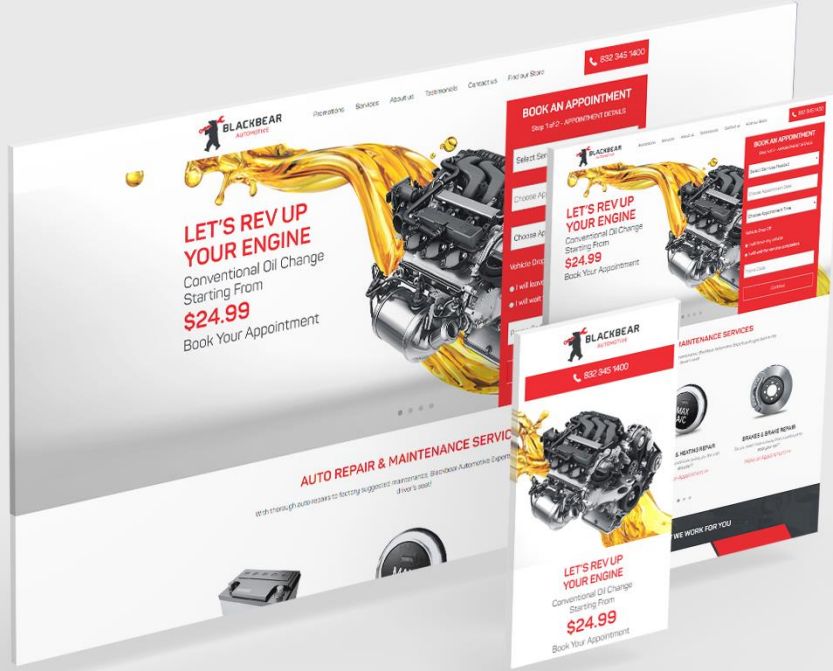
BLACKBEAR AUTOMOTIVE

Promotions Services About us Testimonials Contact us Find our Store

832 345 1400

BOOK AN APPOINTMENT
Step 1 of 2 - APPOINTMENT DETAILS

Select Ser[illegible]

Choose Ap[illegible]

Choose Ap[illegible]

Vehicle Drop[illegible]

I will leave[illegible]

I will wait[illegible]

LET'S REV UP YOUR ENGINE
Conventional Oil Change Starting From
$24.99
Book Your Appointment

AUTO REPAIR & MAINTENANCE SERVIC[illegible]

With thorough auto repairs to factory suggested maintenance, Blackbear Automotive Experts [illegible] driver's seat!

BLACKBEAR AUTOMOTIVE

BOOK AN APPOINTMENT

LET'S REV UP YOUR ENGINE
Conventional Oil Change Starting From
$24.99
Book Your Appointment

MAINTENANCE SERVICES

BRAKES & BRAKE REPAIR

& HEATING REPAIR

WE WORK FOR YOU

BLACKBEAR AUTOMOTIVE

832 345 1400

LET'S REV UP YOUR ENGINE
Conventional Oil Change Starting From
$24.99
Book Your Appointment